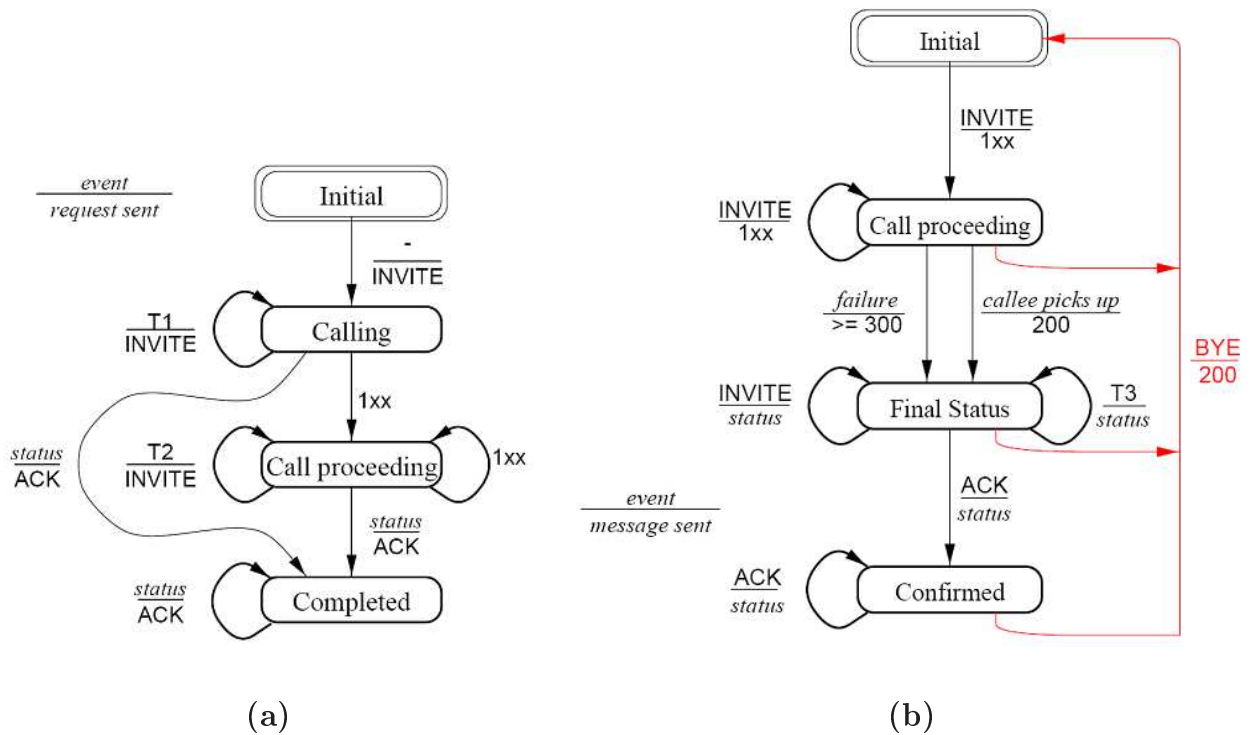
$\frac{event}{request\ sent}$

Initial

$\frac{-}{\text{INVITE}}$

$\frac{\text{T1}}{\text{INVITE}}$

Calling

1xx

$\frac{status}{\text{ACK}}$

$\frac{\text{T2}}{\text{INVITE}}$

Call proceeding

1xx

$\frac{status}{\text{ACK}}$

$\frac{status}{\text{ACK}}$

Completed

(a)

Initial

$\frac{\text{INVITE}}{\text{1xx}}$

$\frac{\text{INVITE}}{\text{1xx}}$

Call proceeding

$\frac{failure}{>= 300}$

$\frac{callee\ picks\ up}{200}$

$\frac{\text{BYE}}{200}$

$\frac{\text{INVITE}}{status}$

Final Status

$\frac{\text{T3}}{status}$

$\frac{event}{message\ sent}$

$\frac{\text{ACK}}{status}$

$\frac{\text{ACK}}{status}$

Confirmed

(b)